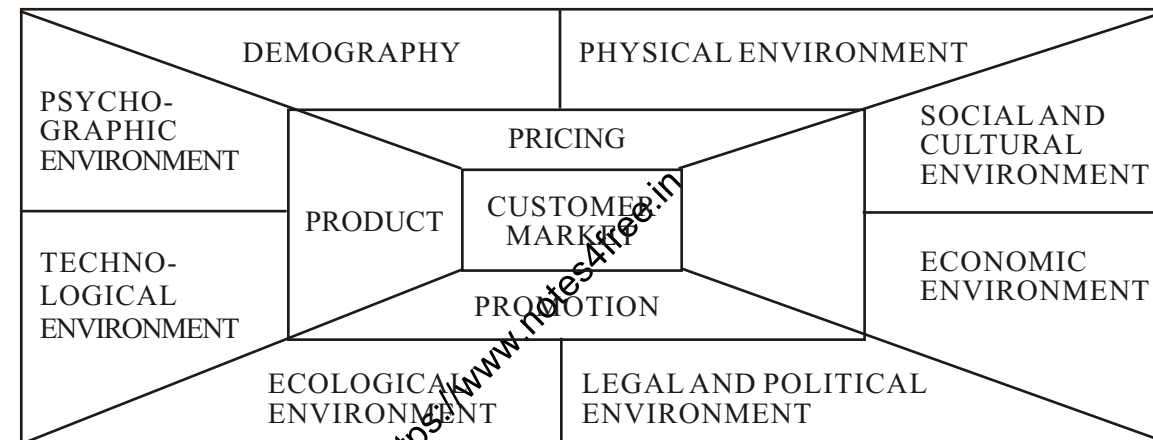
DEMOGRAPHY

PHYSICAL ENVIRONMENT

PSYCHO-GRAPHIC ENVIRONMENT

PRICING

SOCIAL AND CULTURAL ENVIRONMENT

PRODUCT

CUSTOMER MARKET

TECHNO-LOGICAL ENVIRONMENT

ECONOMIC ENVIRONMENT

PROMOTION

ECOLOGICAL ENVIRONMENT

LEGAL AND POLITICAL ENVIRONMENT

https://www.notes4free.in